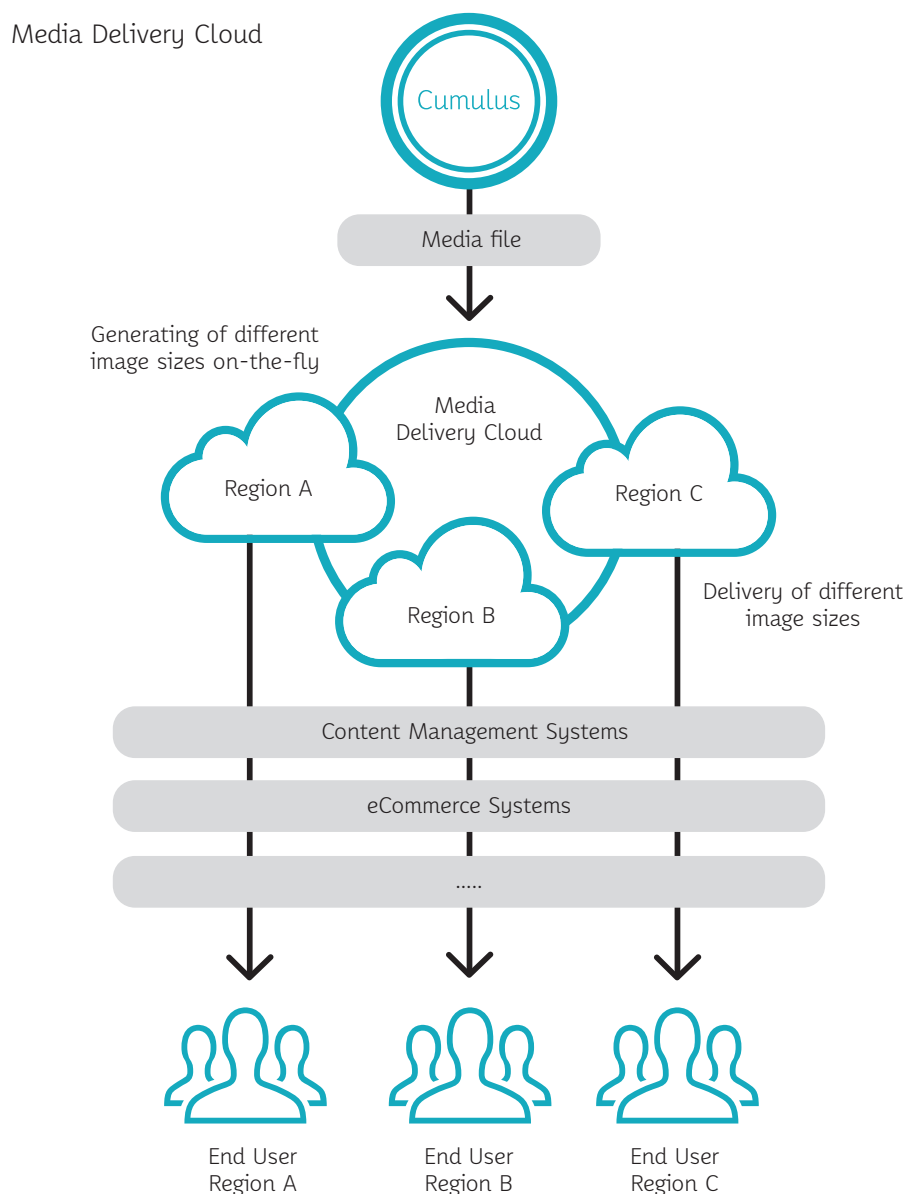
Media Delivery Cloud

Cumulus

Media file

Generating of different image sizes on-the-fly

Media Delivery Cloud

Region A

Region C

Region B

Delivery of different image sizes

Content Management Systems

eCommerce Systems

.....

End User Region A

End User Region B

End User Region C